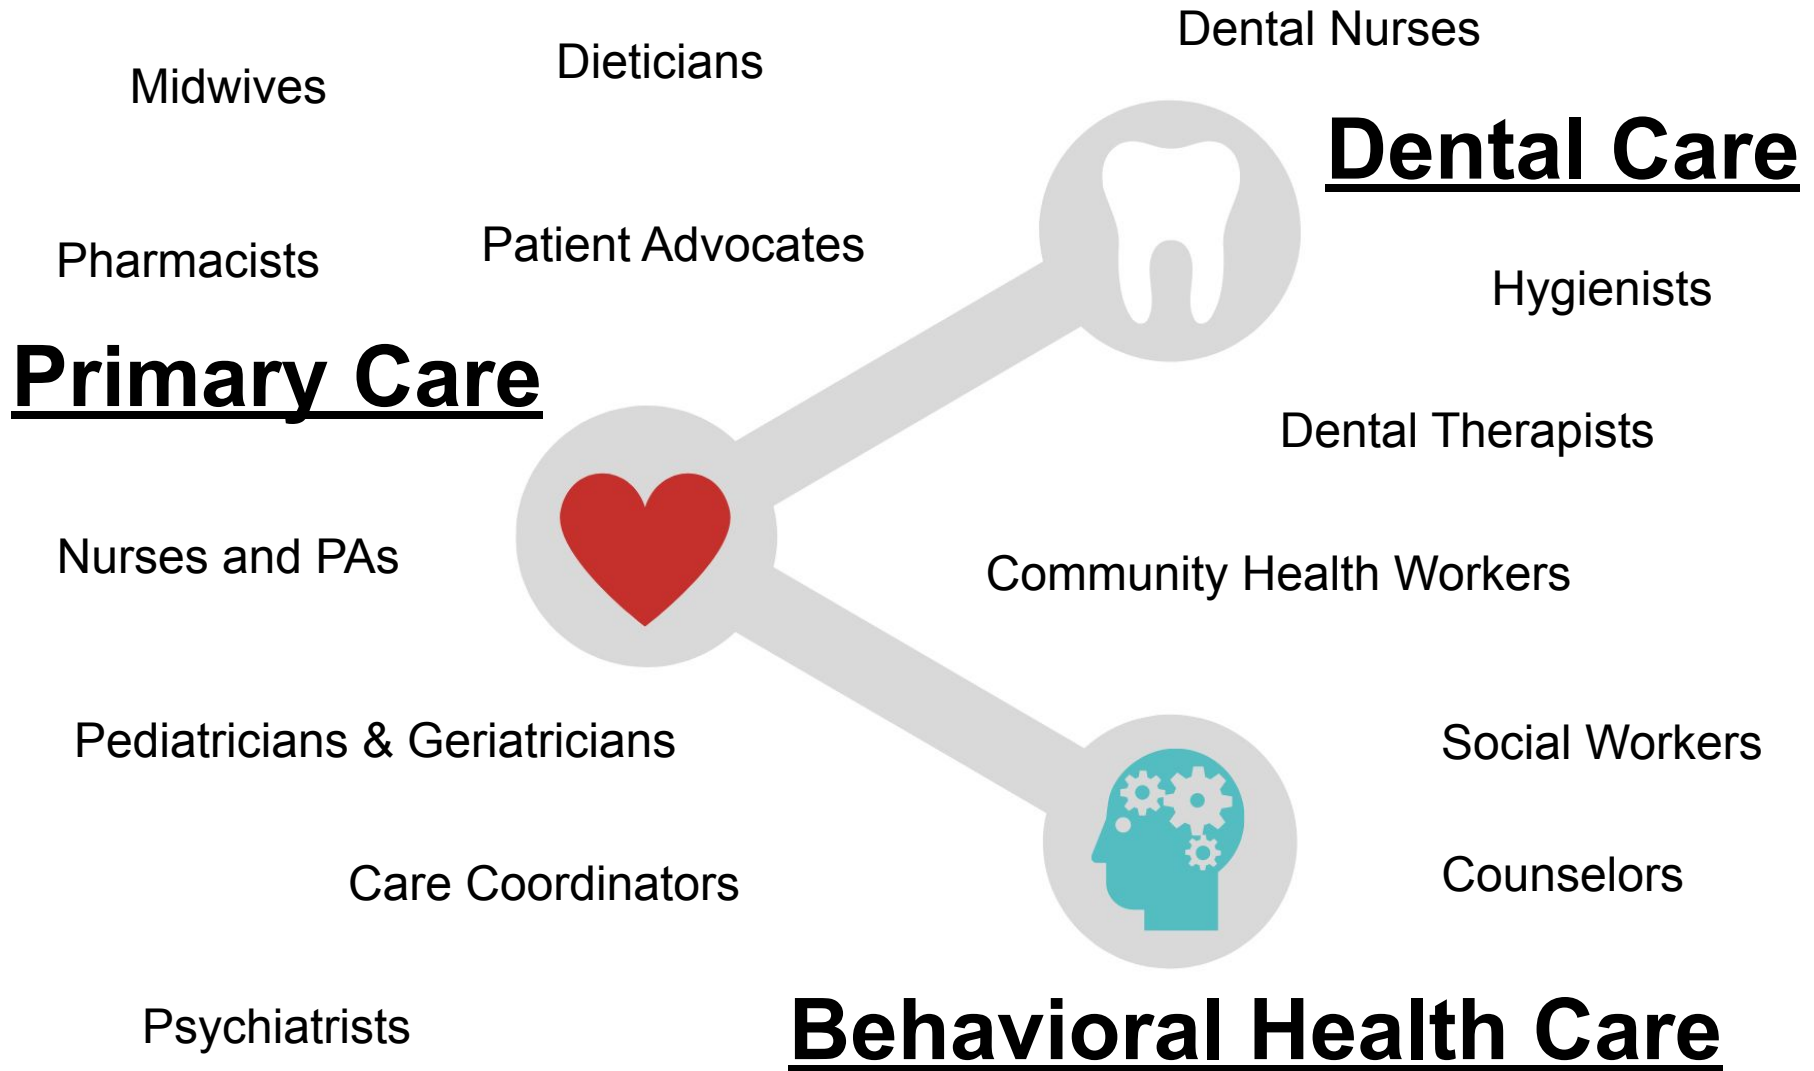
Dental Nurses

Midwives

Dieticians

Dental Care

Pharmacists

Patient Advocates

Hygienists

Primary Care

Dental Therapists

Nurses and PAs

Community Health Workers

Pediatricians & Geriatricians

Social Workers

Care Coordinators

Counselors

Psychiatrists

Behavioral Health Care